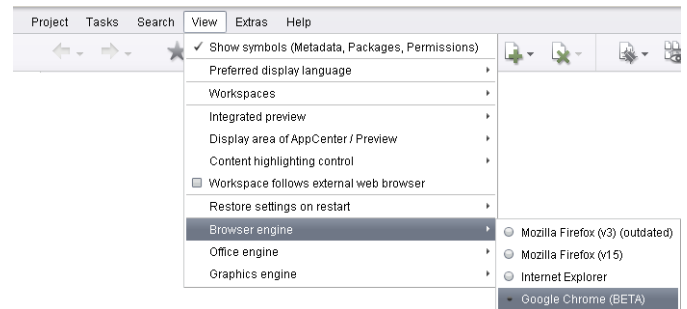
Project Tasks Search View Extras Help

✓ Show symbols (Metadata, Packages, Permissions)
Preferred display language
Workspaces
Integrated preview
Display area of AppCenter / Preview
Content highlighting control
Workspace follows external web browser
Restore settings on restart
Browser engine
Office engine
Graphics engine

Mozilla Firefox (v3) (outdated)
Mozilla Firefox (v15)
Internet Explorer
Google Chrome (BETA)